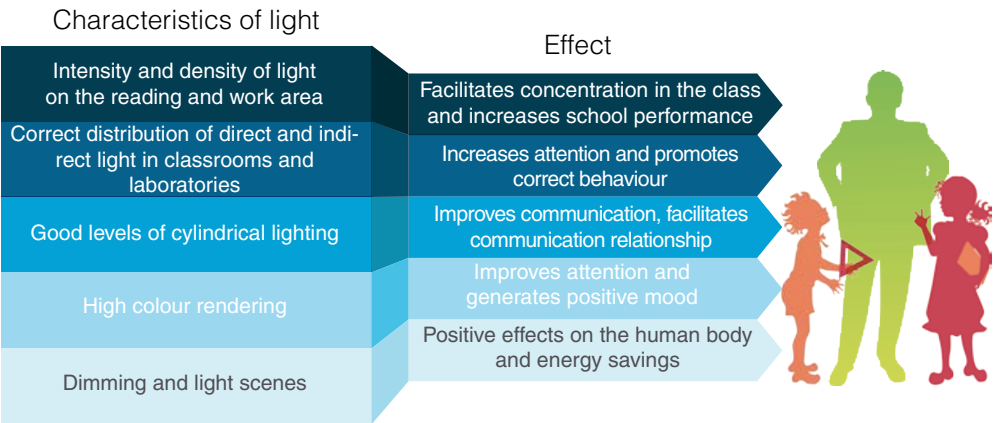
Characteristics of light

Effect

Intensity and density of light on the reading and work area

Facilitates concentration in the class and increases school performance

Correct distribution of direct and indirect light in classrooms and laboratories

Increases attention and promotes correct behaviour

Good levels of cylindrical lighting

Improves communication, facilitates communication relationship

High colour rendering

Improves attention and generates positive mood

Dimming and light scenes

Positive effects on the human body and energy savings